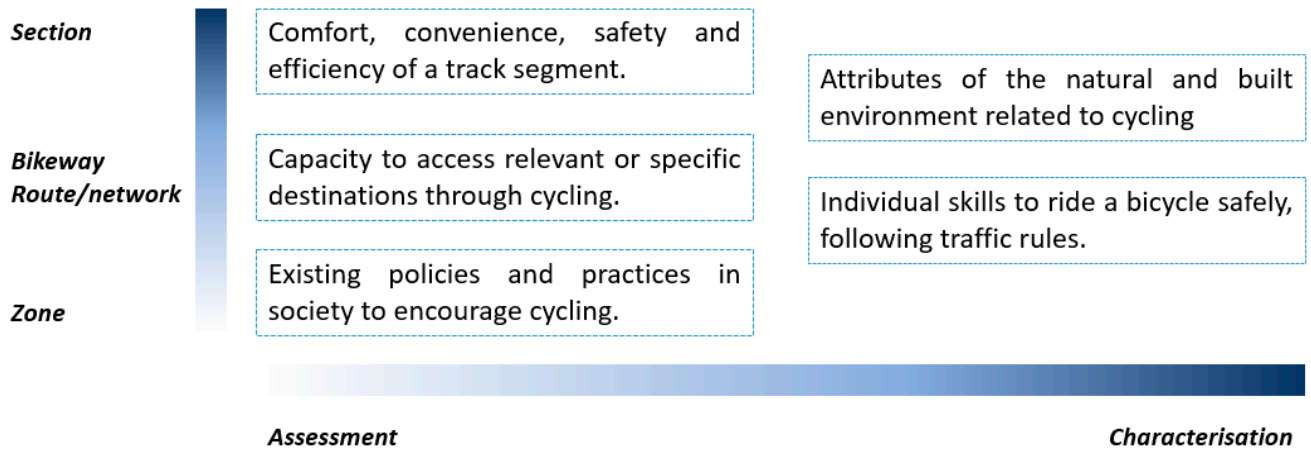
Section

Bikeway
Route/network

Zone

Comfort, convenience, safety and efficiency of a track segment.

Capacity to access relevant or specific destinations through cycling.

Existing policies and practices in society to encourage cycling.

Attributes of the natural and built environment related to cycling

Individual skills to ride a bicycle safely, following traffic rules.

Assessment

Characterisation